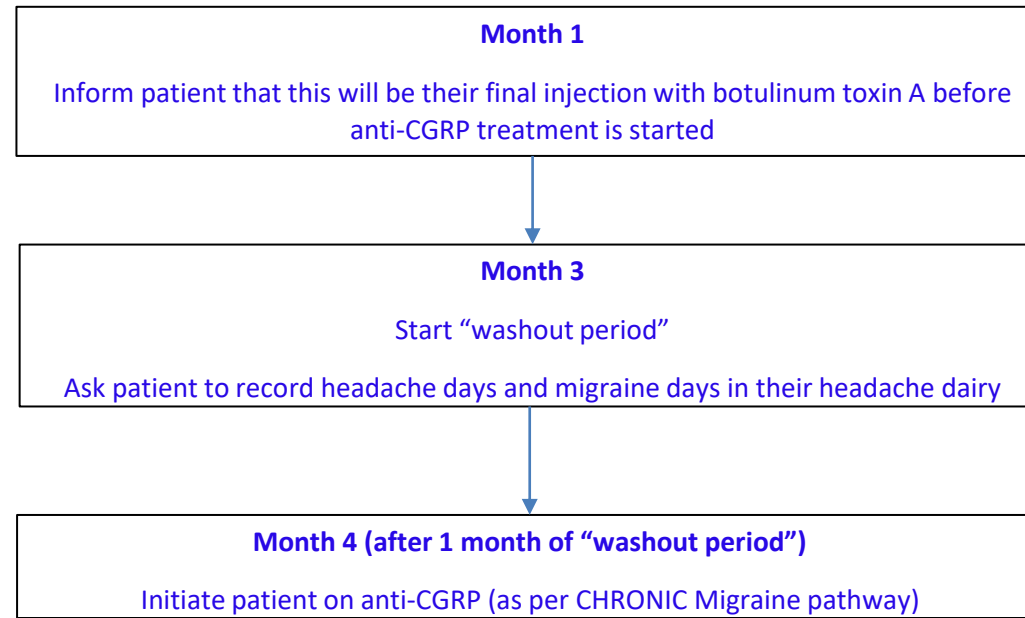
**Month 1**

Inform patient that this will be their final injection with botulinum toxin A before anti-CGRP treatment is started

**Month 3**

Start “washout period”

Ask patient to record headache days and migraine days in their headache dairy

**Month 4 (after 1 month of “washout period”)**

Initiate patient on anti-CGRP (as per CHRONIC Migraine pathway)